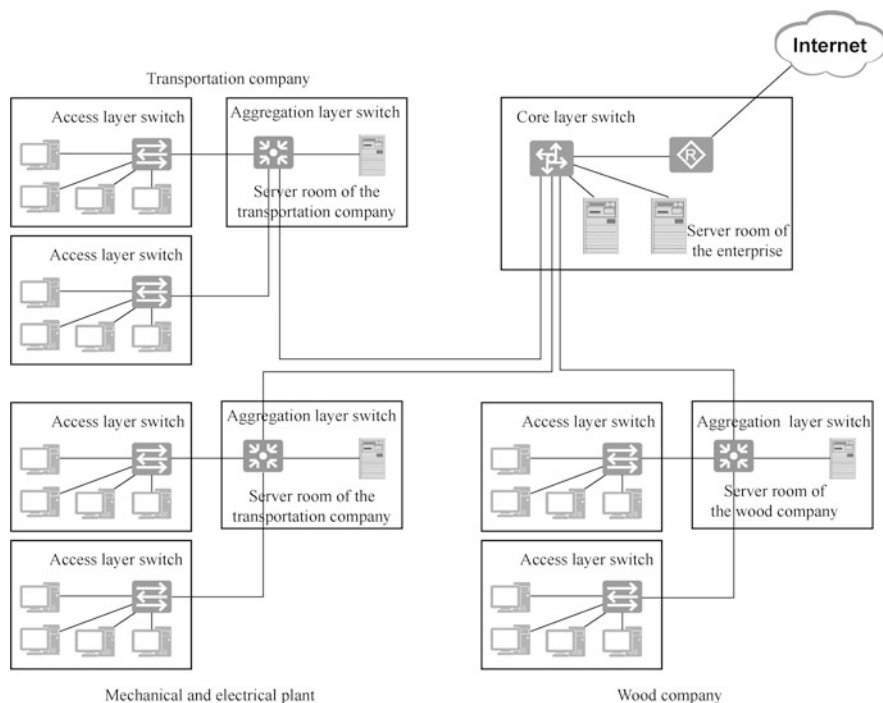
Internet

Transportation company

Access layer switch

Aggregation layer switch

Server room of the transportation company

Core layer switch

Server room of the enterprise

Access layer switch

Access layer switch

Aggregation layer switch

Server room of the transportation company

Access layer switch

Aggregation layer switch

Server room of the wood company

Access layer switch

Access layer switch

Mechanical and electrical plant

Wood company